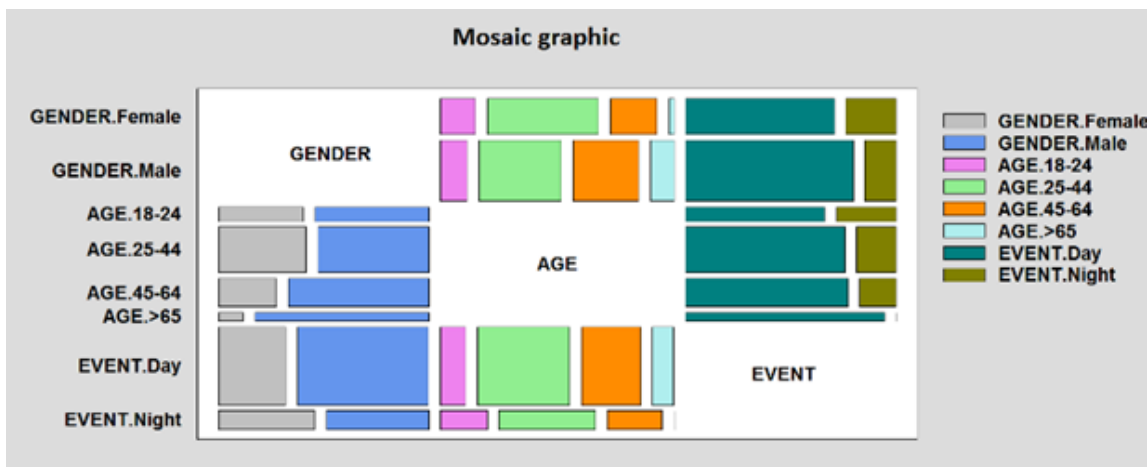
Mosaic graphic

GENDER.Female
GENDER.Male
AGE.18-24
AGE.25-44
AGE.45-64
AGE.>65
EVENT.Day
EVENT.Night

GENDER
AGE
EVENT

GENDER.Female
GENDER.Male
AGE.18-24
AGE.25-44
AGE.45-64
AGE.>65
EVENT.Day
EVENT.Night